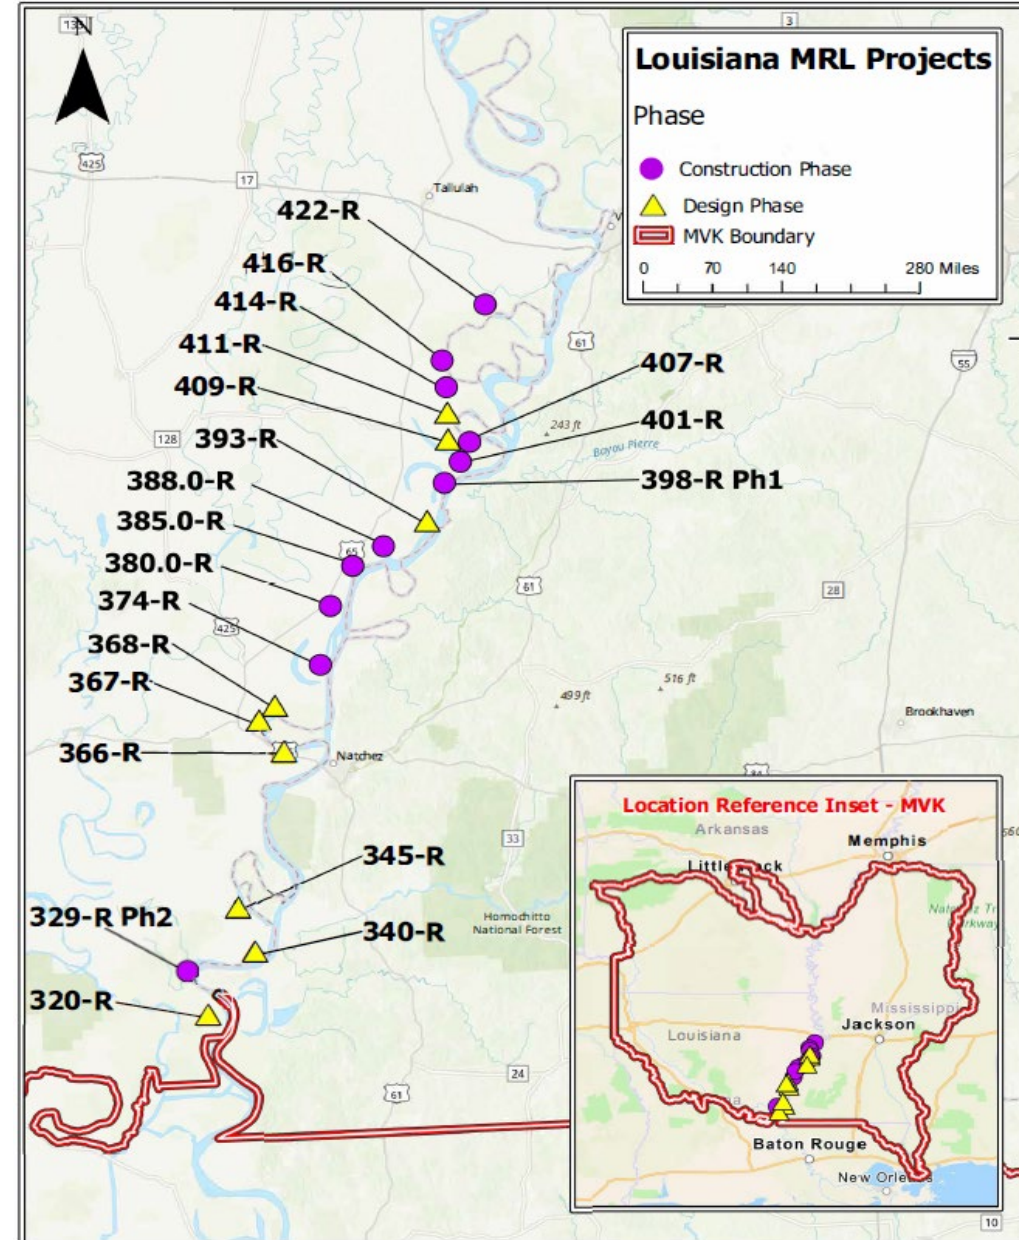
N

Louisiana MRL Projects

Phase

Construction Phase
Design Phase
MVK Boundary

0 70 140 280 Miles

Tallulah

422-R
416-R
414-R
411-R
409-R
393-R
388.0-R
385.0-R
380.0-R
374-R
368-R
367-R
366-R

407-R
401-R
398-R Ph1

243 ft
Bayou Pierre

499 ft
516 ft

Brookhaven

Natchez

345-R
329-R Ph2
340-R
320-R

Homochitto National Forest

425
17
128
65
61
425
55
28
33
24
61
3
10

Location Reference Inset - MVK
Arkansas
Memphis
Little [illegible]ck
Mississippi
Jackson
Louisiana
Baton Rouge
New Orle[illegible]s